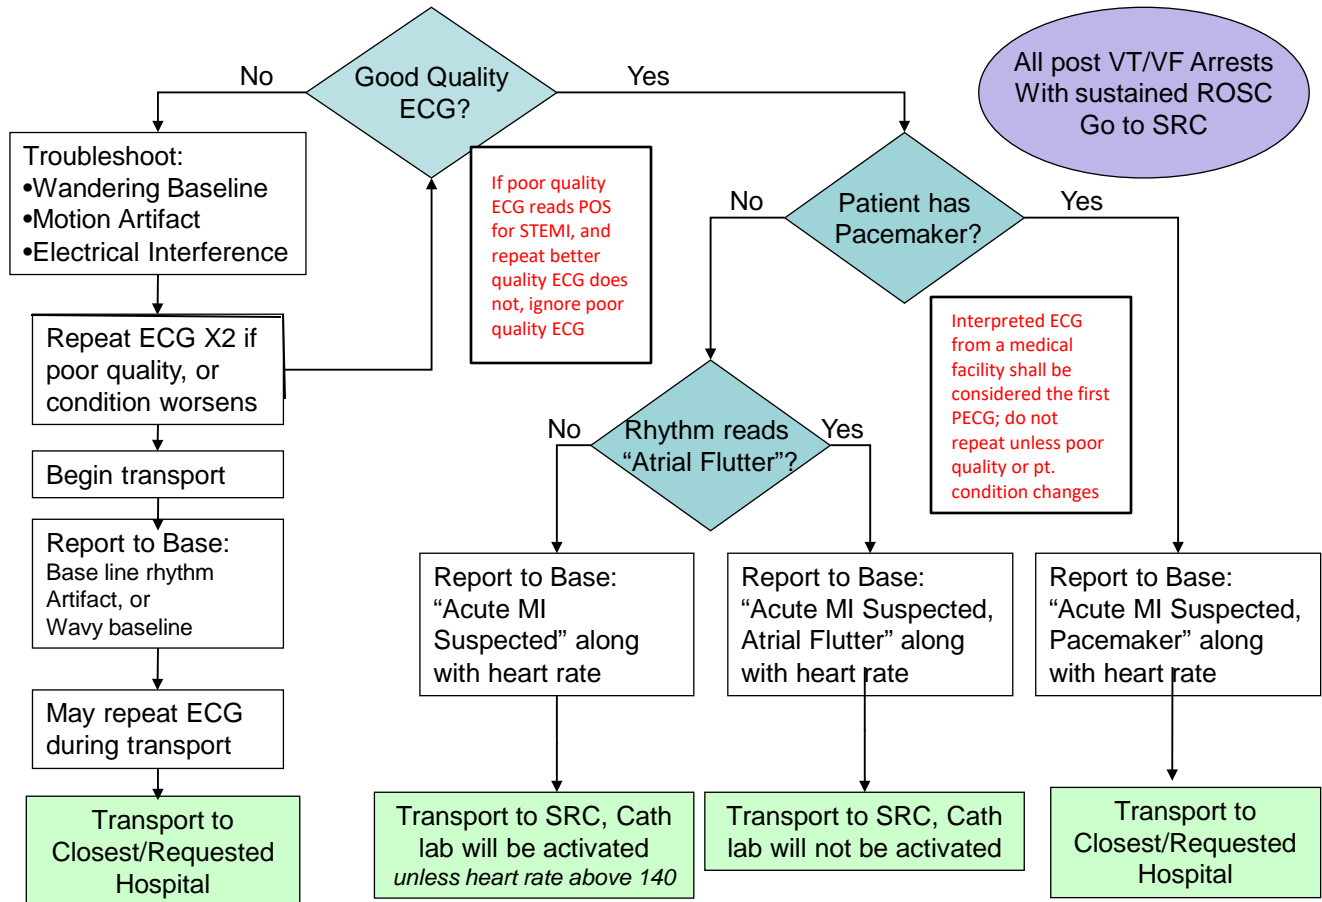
Good Quality ECG?

No

Yes

All post VT/VF Arrests With sustained ROSC Go to SRC

Troubleshoot:
•Wandering Baseline
•Motion Artifact
•Electrical Interference

If poor quality ECG reads POS for STEMI, and repeat better quality ECG does not, ignore poor quality ECG

Patient has Pacemaker?

No

Yes

Repeat ECG X2 if poor quality, or condition worsens

Interpreted ECG from a medical facility shall be considered the first PECG; do not repeat unless poor quality or pt. condition changes

Rhythm reads "Atrial Flutter"?

No

Yes

Begin transport

Report to Base:
Base line rhythm
Artifact, or
Wavy baseline

Report to Base: "Acute MI Suspected" along with heart rate

Report to Base: "Acute MI Suspected, Atrial Flutter" along with heart rate

Report to Base: "Acute MI Suspected, Pacemaker" along with heart rate

May repeat ECG during transport

Transport to Closest/Requested Hospital

Transport to SRC, Cath lab will be activated *unless heart rate above 140*

Transport to SRC, Cath lab will not be activated

Transport to Closest/Requested Hospital